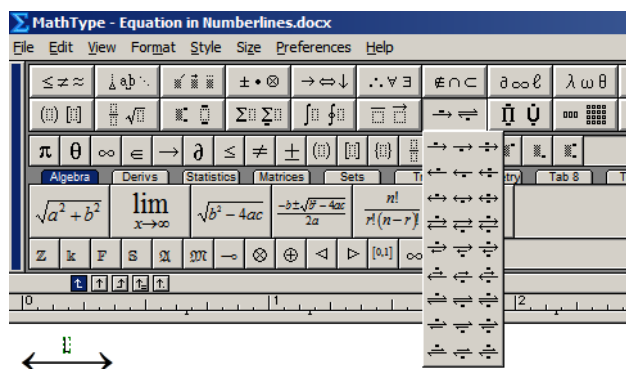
MathType - Equation in Numberlines.docx

File Edit View Format Style Size Preferences Help

≤ ≠ ≈   ± • ⊗   → ⇔ ↓   ∴ ∀ ∃   ∉ ∩ ⊂   ∂ ∞ ℓ   λ ω θ

Σ Σ   ∫ ∮

π θ ∞ ∈ → ∂ ≤ ≠ ±

Algebra | Derivs | Statistics | Matrices | Sets | Tab 8

$\sqrt{a^2+b^2}$   $\lim_{x\to\infty}$   $\sqrt{b^2-4ac}$   $\frac{-b\pm\sqrt{b^2-4ac}}{2a}$   $\frac{n!}{r!(n-r)!}$

Z k F S 𝔄 𝔐 ⊸ ⊗ ⊕ ◁ ▷ [0,1] ∞

0   1   2